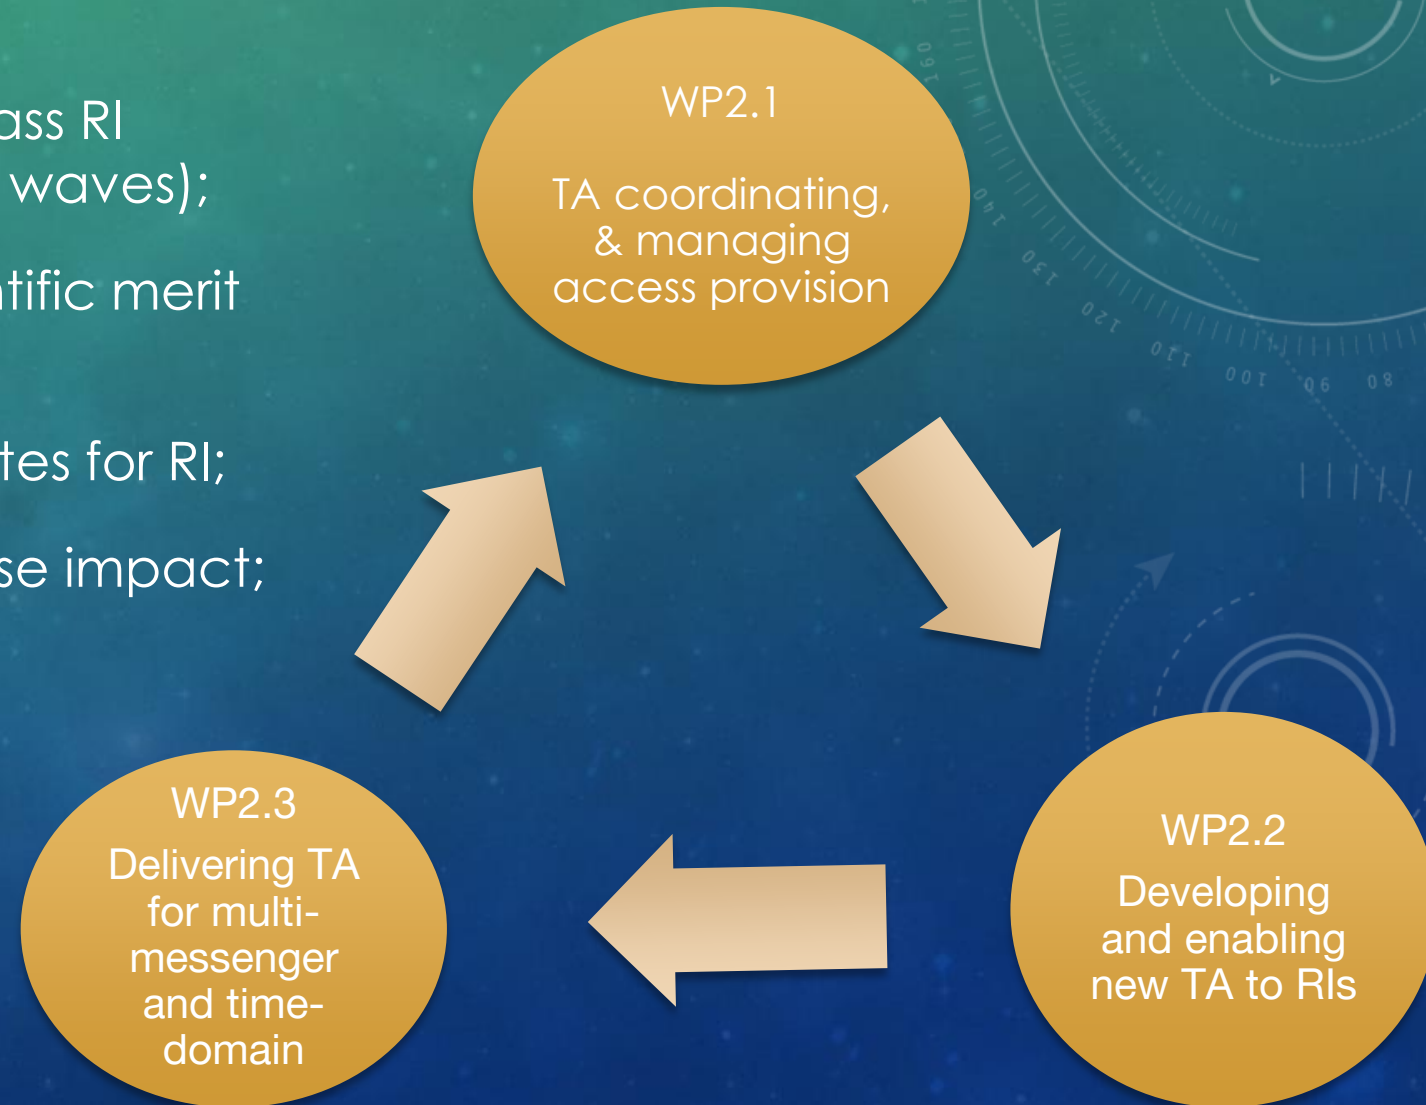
ass RI
waves);

ntific merit

tes for RI;

se impact;

WP2.1

TA coordinating, & managing access provision

WP2.2

Developing and enabling new TA to RIs

WP2.3

Delivering TA for multi-messenger and time-domain